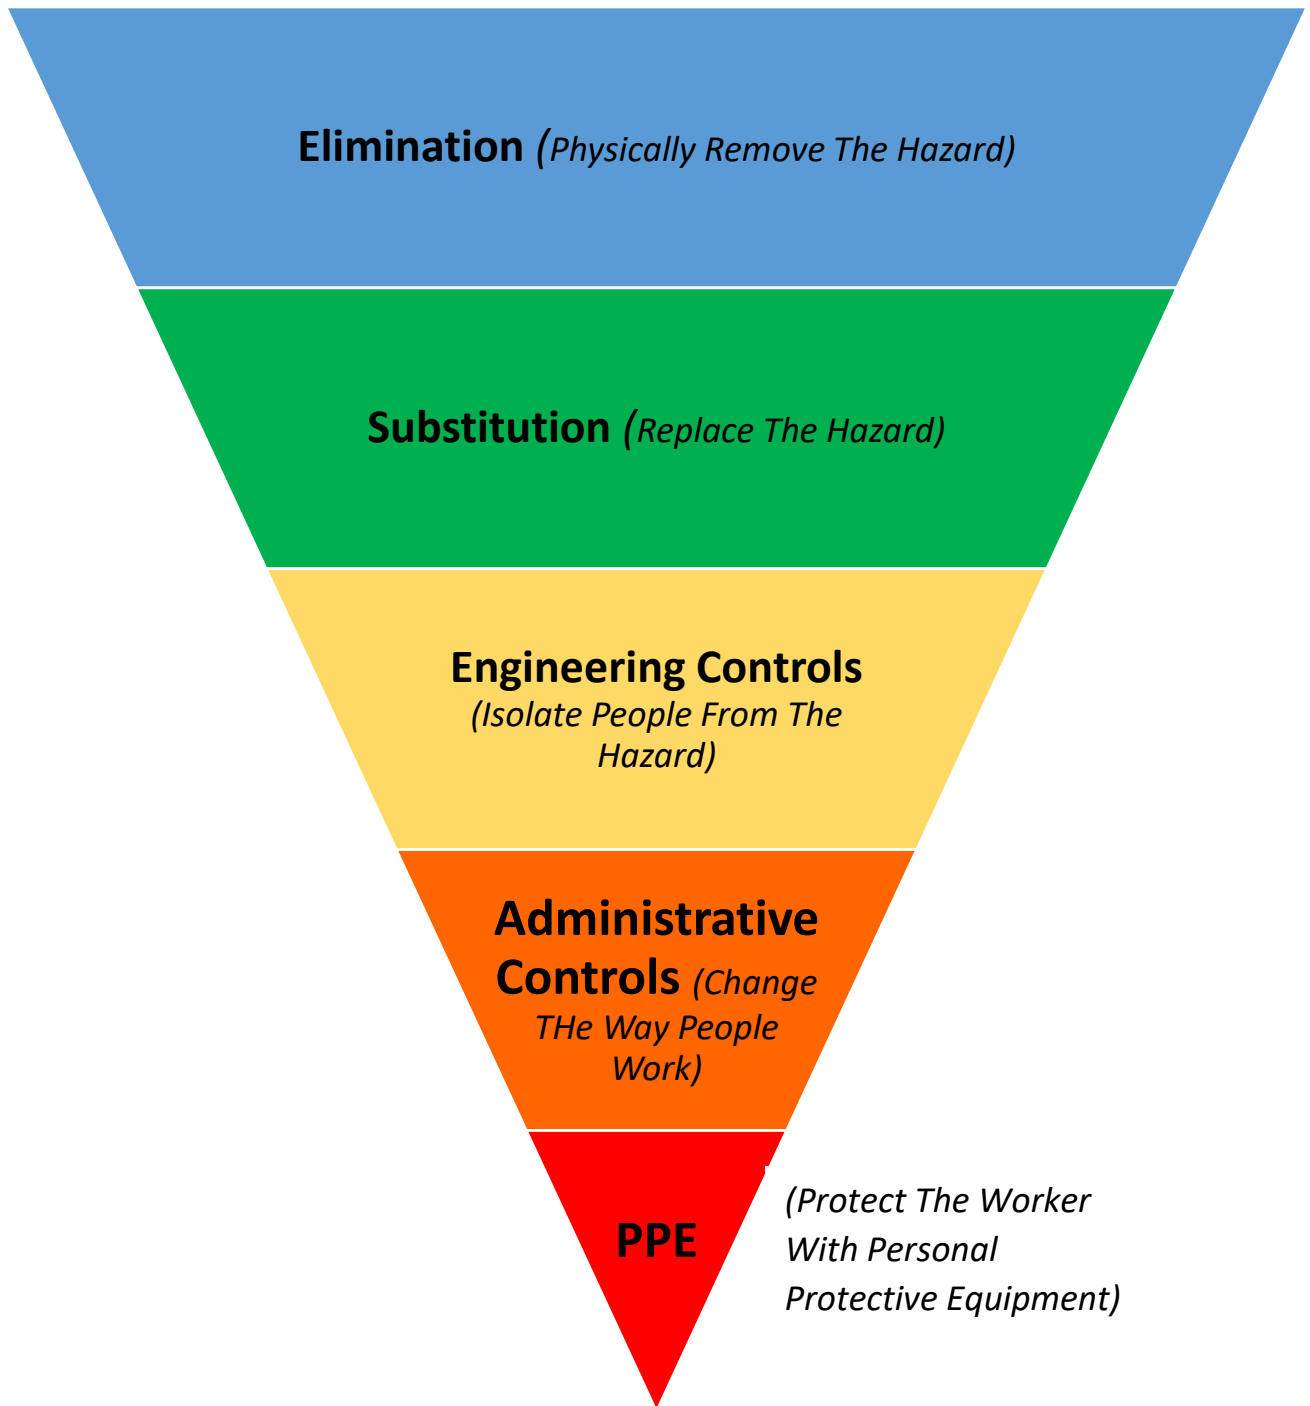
Elimination (Physically Remove The Hazard)

Substitution (Replace The Hazard)

Engineering Controls (Isolate People From The Hazard)

Administrative Controls (Change THe Way People Work)

PPE

(Protect The Worker With Personal Protective Equipment)